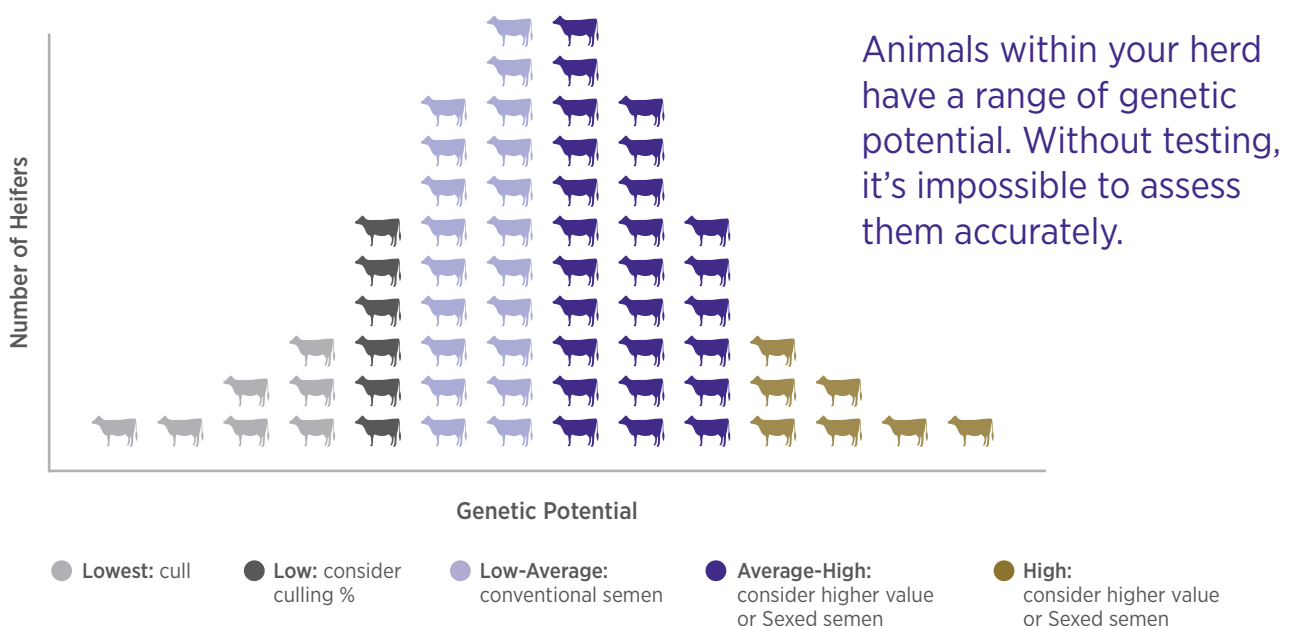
Animals within your herd have a range of genetic potential. Without testing, it's impossible to assess them accurately.

Number of Heifers

Genetic Potential

Lowest: cull

Low: consider culling %

Low-Average: conventional semen

Average-High: consider higher value or Sexed semen

High: consider higher value or Sexed semen